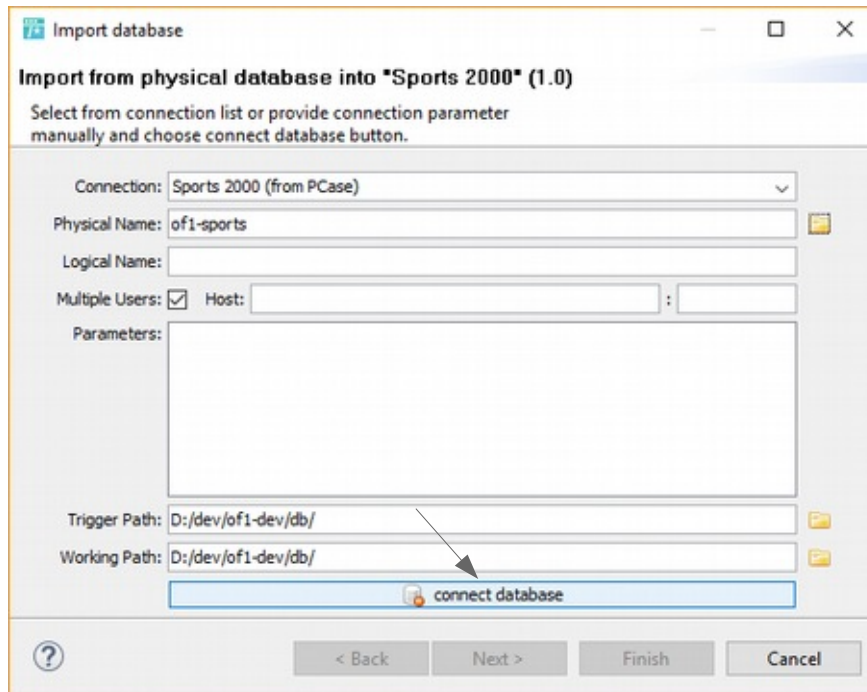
Import database

Import from physical database into "Sports 2000" (1.0)

Select from connection list or provide connection parameter manually and choose connect database button.

Connection: Sports 2000 (from PCase)

Physical Name: of1-sports

Logical Name:

Multiple Users: Host: :

Parameters:

Trigger Path: D:/dev/of1-dev/db/

Working Path: D:/dev/of1-dev/db/

connect database

?

< Back Next > Finish Cancel